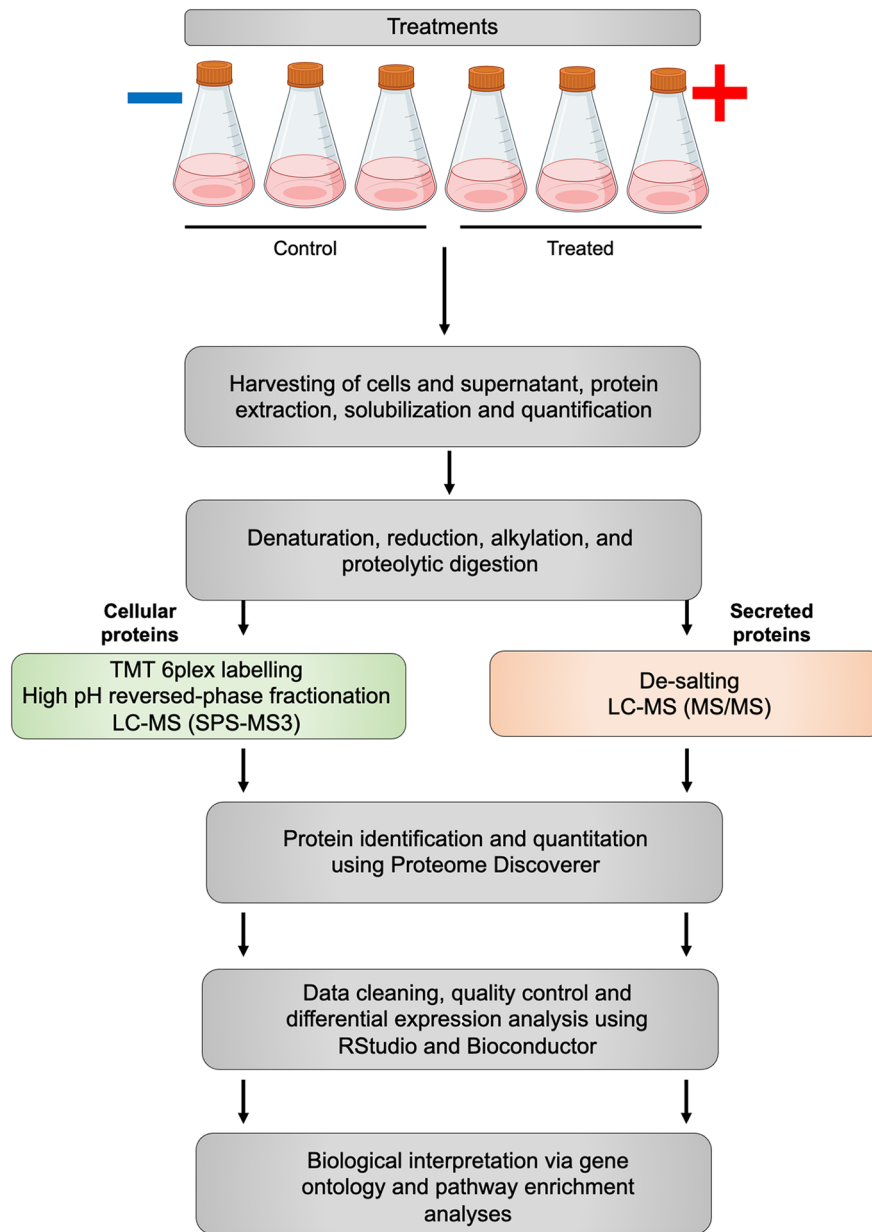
Treatments

−

+

Control

Treated

Harvesting of cells and supernatant, protein extraction, solubilization and quantification

Denaturation, reduction, alkylation, and proteolytic digestion

Cellular proteins

Secreted proteins

TMT 6plex labelling
High pH reversed-phase fractionation
LC-MS (SPS-MS3)

De-salting
LC-MS (MS/MS)

Protein identification and quantitation using Proteome Discoverer

Data cleaning, quality control and differential expression analysis using RStudio and Bioconductor

Biological interpretation via gene ontology and pathway enrichment analyses